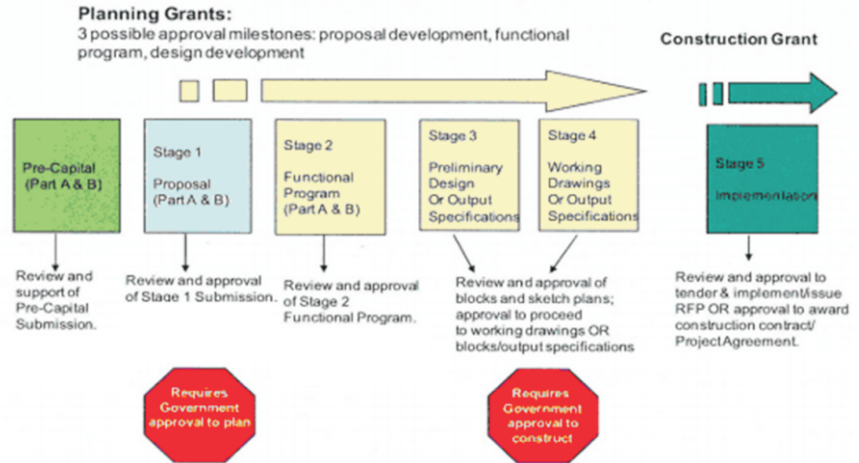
Planning Grants:
3 possible approval milestones: proposal development, functional program, design development

Construction Grant

Pre-Capital (Part A & B)

Stage 1
Proposal (Part A & B)

Stage 2
Functional Program (Part A & B)

Stage 3
Preliminary Design Or Output Specifications

Stage 4
Working Drawings Or Output Specifications

Stage 5
Implementation

Review and support of Pre-Capital Submission.

Review and approval of Stage 1 Submission.

Review and approval of Stage 2 Functional Program.

Review and approval of blocks and sketch plans; approval to proceed to working drawings OR blocks/output specifications

Review and approval to tender & implement/issue RFP OR approval to award construction contract/ Project Agreement.

Requires Government approval to plan

Requires Government approval to construct